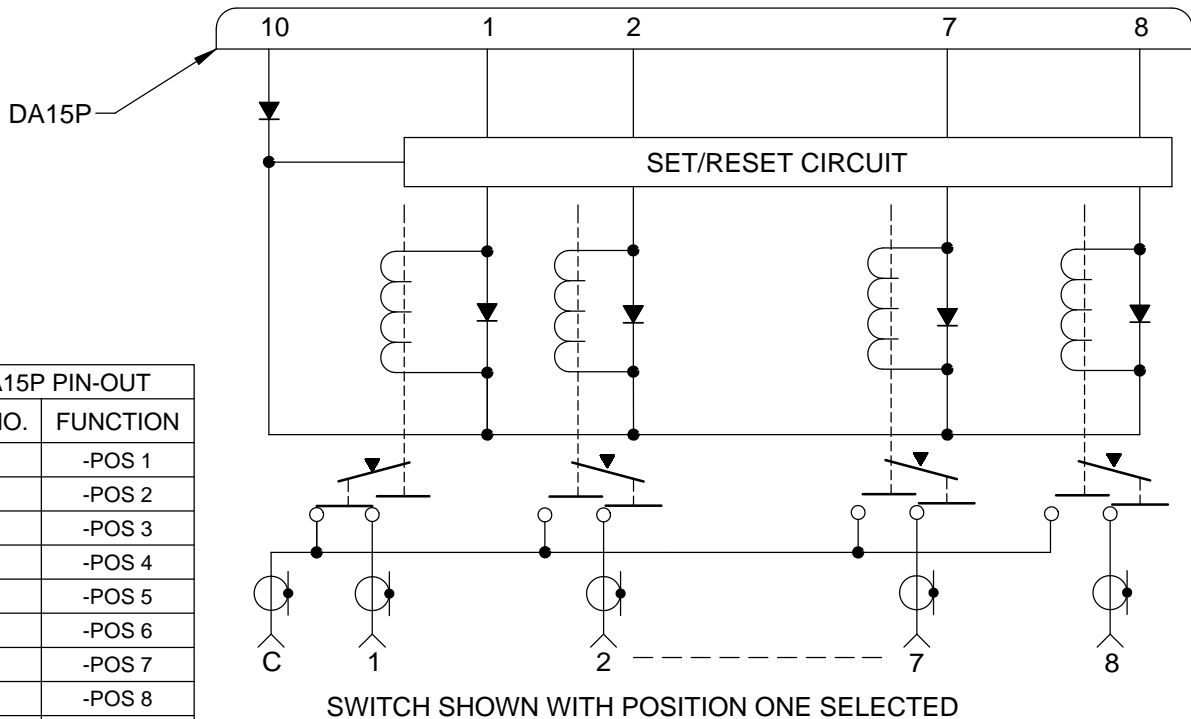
10 1 2 7 8

DA15P

SET/RESET CIRCUIT

| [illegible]A15P PIN-OUT | |
|---|---|
| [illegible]IO. | FUNCTION |
| | -POS 1 |
| | -POS 2 |
| | -POS 3 |
| | -POS 4 |
| | -POS 5 |
| | -POS 6 |
| | -POS 7 |
| | -POS 8 |

C 1 2 7 8

SWITCH SHOWN WITH POSITION ONE SELECTED